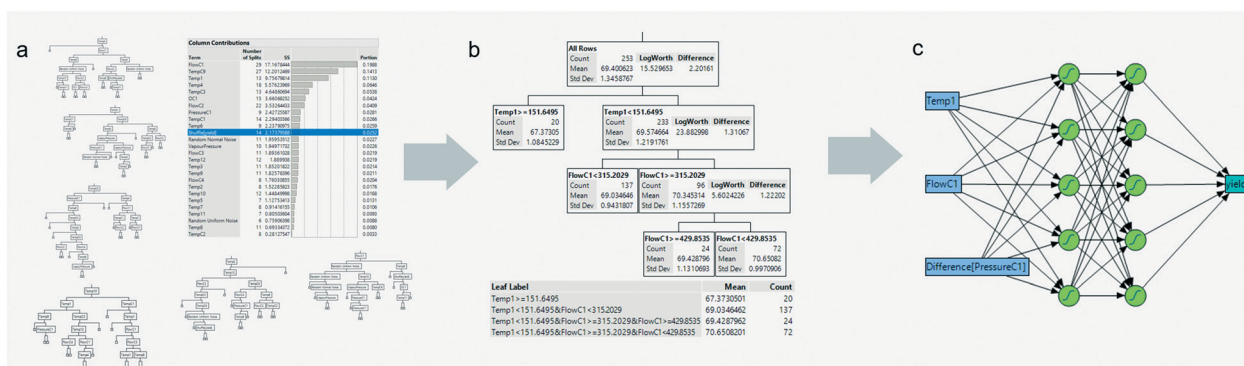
a

Column Contributions

| Term | Number of Splits | SS | Portion |
|---|---|---|---|
| FlowC1 | 29 | 17.1676444 | 0.1988 |
| TempC9 | 27 | 12.2012469 | 0.1413 |
| Temp1 | 13 | 9.75678614 | 0.1130 |
| Temp4 | 18 | 5.57623969 | 0.0646 |
| TempC3 | 13 | 4.64836694 | 0.0538 |
| OC1 | 13 | 3.66068052 | 0.0424 |
| FlowC2 | 22 | 3.53264493 | 0.0409 |
| PressureC1 | 9 | 2.42725587 | 0.0281 |
| TempC1 | 14 | 2.29403066 | 0.0266 |
| Temp6 | 9 | 2.23790973 | 0.0259 |
| ShuffledyieldC | 14 | 2.17378568 | 0.0252 |
| Random Normal Noise | 11 | 1.95953512 | 0.0227 |
| VapourPressure | 10 | 1.94971752 | 0.0226 |
| FlowC3 | 11 | 1.88561028 | 0.0219 |
| Temp12 | 12 | 1.869936 | 0.0219 |
| Temp3 | 11 | 1.85201822 | 0.0214 |
| Temp9 | 11 | 1.82576096 | 0.0211 |
| FlowC4 | 8 | 1.76030835 | 0.0204 |
| Temp2 | 8 | 1.52285803 | 0.0176 |
| Temp10 | 12 | 1.44849998 | 0.0168 |
| Temp5 | 7 | 1.12753413 | 0.0131 |
| Temp7 | 8 | 0.91416153 | 0.0106 |
| Temp11 | 7 | 0.80509804 | 0.0093 |
| Random Uniform Noise | 6 | 0.75969086 | 0.0088 |
| Temp8 | 11 | 0.69334072 | 0.0080 |
| TempC2 | 8 | 0.28127547 | 0.0033 |

b

All Rows
Count 253 LogWorth 15.529653 Difference 2.20161
Mean 69.400623
Std Dev 1.3458767

Temp1>=151.6495
Count 20
Mean 67.37305
Std Dev 1.0845229

Temp1<151.6495
Count 233 LogWorth 23.882998 Difference 1.31067
Mean 69.574664
Std Dev 1.2191761

FlowC1<315.2029
Count 137
Mean 69.034646
Std Dev 0.9431807

FlowC1>=315.2029
Count 96 LogWorth 5.6024226 Difference 1.22202
Mean 70.345314
Std Dev 1.1557269

FlowC1>=429.8535
Count 24
Mean 69.428796
Std Dev 1.1310693

FlowC1<429.8535
Count 72
Mean 70.65082
Std Dev 0.9970906

| Leaf Label | Mean | Count |
|---|---|---|
| Temp1>=151.6495 | 67.3730501 | 20 |
| Temp1<151.6495&FlowC1<315.2029 | 69.0346462 | 137 |
| Temp1<151.6495&FlowC1>=315.2029&FlowC1>=429.8535 | 69.4287962 | 24 |
| Temp1<151.6495&FlowC1>=315.2029&FlowC1<429.8535 | 70.6508201 | 72 |

c

Temp1
FlowC1
Difference[PressureC1]
yield